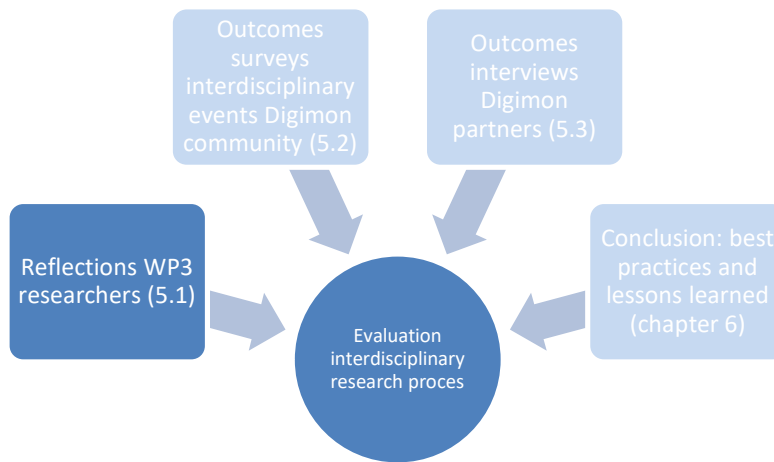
Outcomes surveys interdisciplinary events Digimon community (5.2)

Outcomes interviews Digimon partners (5.3)

Reflections WP3 researchers (5.1)

Conclusion: best practices and lessons learned (chapter 6)

Evaluation interdisciplinary research proces